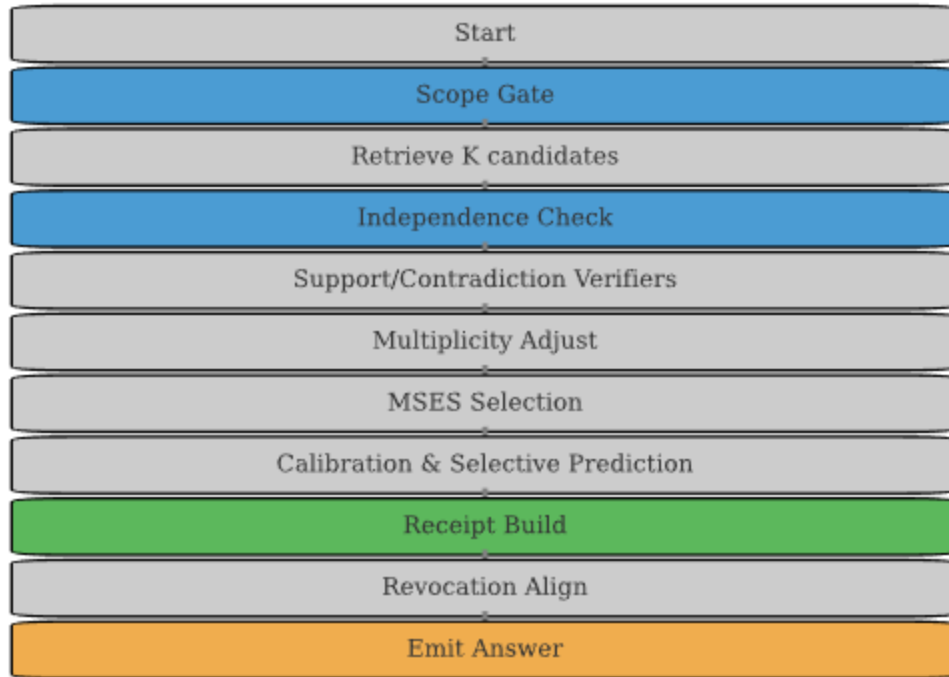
Start

Scope Gate

Retrieve K candidates

Independence Check

Support/Contradiction Verifiers

Multiplicity Adjust

MSES Selection

Calibration & Selective Prediction

Receipt Build

Revocation Align

Emit Answer